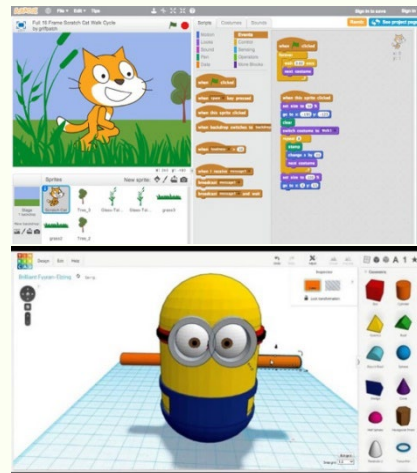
SCRATCH File Edit Tips

Full 16 Frame Scratch Cat Walk Cycle
by griffpatch

Scripts Costumes Sounds

Motion Events
Looks Control
Sound Sensing
Pen Operators
Data More Blocks

when clicked
when space key pressed
when this sprite clicked
when backdrop switches to backdrop1
when loudness > 10
broadcast message1
broadcast message1 and wait

when clicked
forever
wait 0.05 secs
next costume

when this sprite clicked
set size to 100 %
go to x: 0 y: 0
clear
switch costume to Walk1
repeat 16
stamp
change x by 20
next costume

set size to 100 %
go to x: 0 y: 0

Sprites New sprite:
Stage 1 backdrop
New backdrop:
Scratch Cat
Tree_2
Tree_1
Grass Fol...
Grass Fol...
grass4
grass3
Tree_3

Design Edit Help
Brilliant Fuyaan-Elzing
Inspector
Lock transformation
Geometric
Box
Cylinder
Sphere
Roof
Wedge
Torus
Tube
Hexagonal Prism
Paraboloid
Edit grid
Snap grid